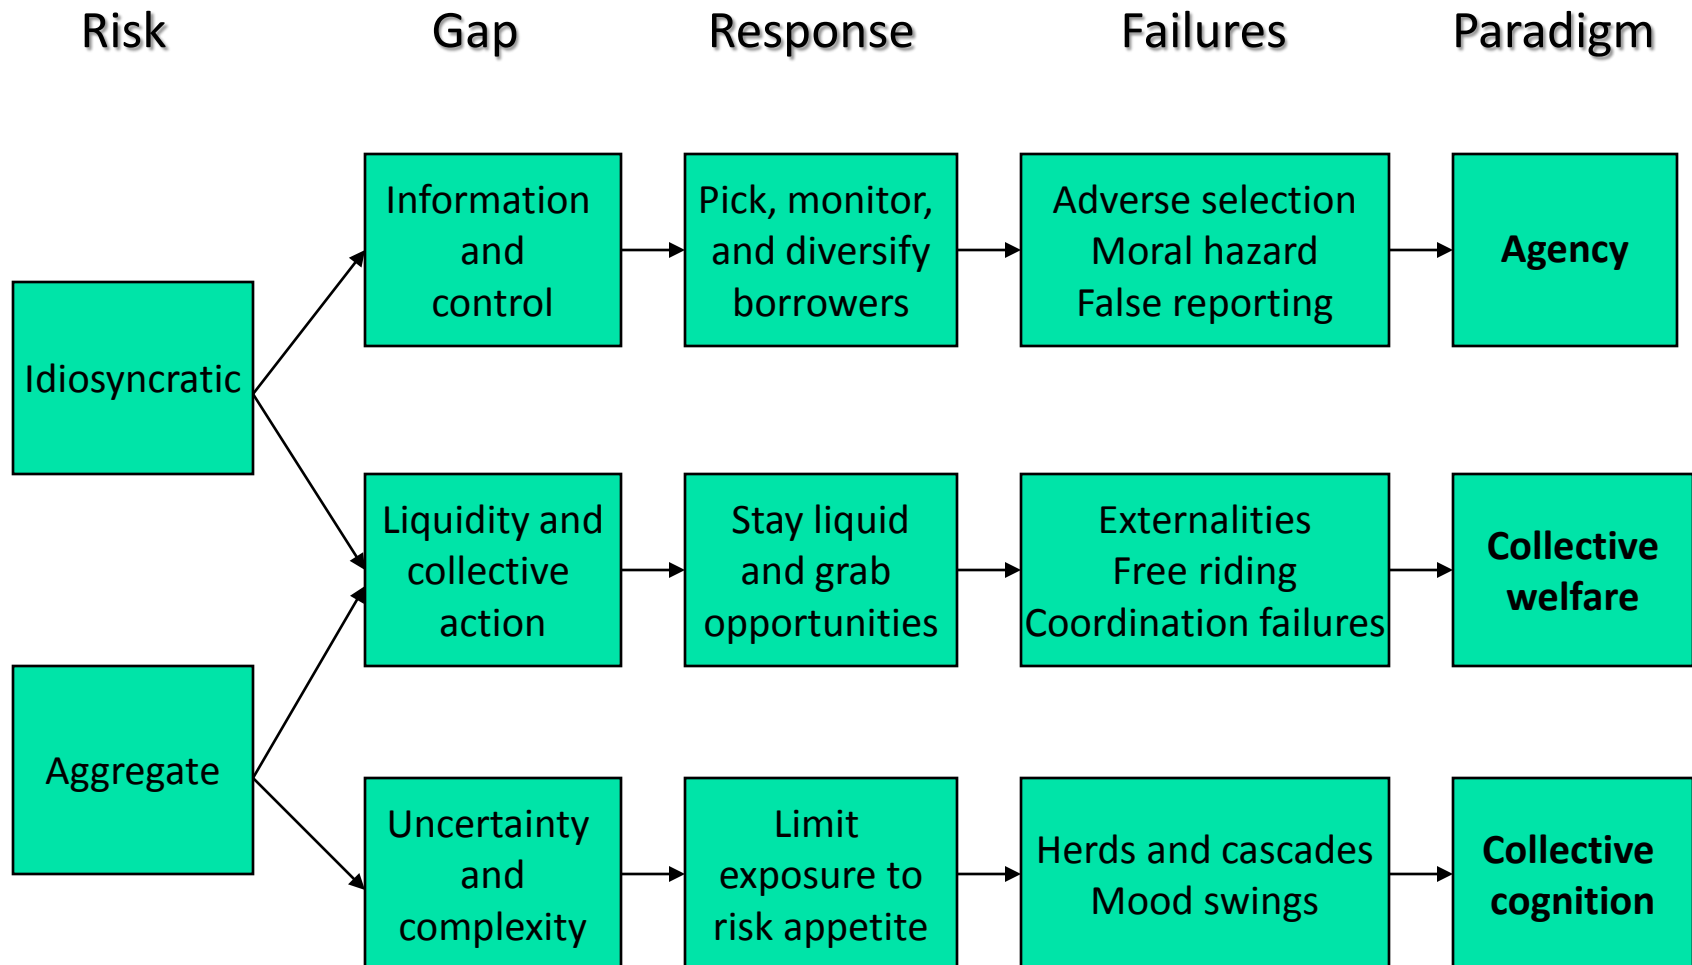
Risk

Gap

Response

Failures

Paradigm

Idiosyncratic

Aggregate

Information and control

Pick, monitor, and diversify borrowers

Adverse selection
Moral hazard
False reporting

**Agency**

Liquidity and collective action

Stay liquid and grab opportunities

Externalities
Free riding
Coordination failures

**Collective welfare**

Uncertainty and complexity

Limit exposure to risk appetite

Herds and cascades
Mood swings

**Collective cognition**